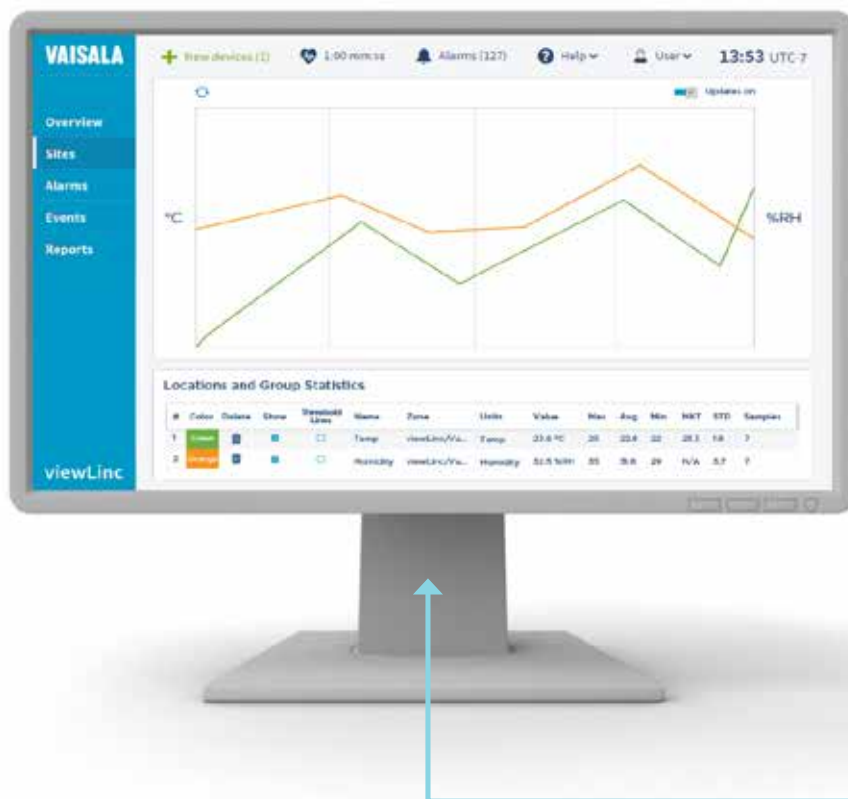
VAISALA

+ New devices (1) 1:00 mm:ss Alarms (127) Help User 13:53 UTC-7

Overview
Sites
Alarms
Events
Reports

viewLinc

Updates on

°C

%RH

Locations and Group Statistics

| # | Color | Delete | Show | Threshold Lines | Name | Zone | Units | Value | Max | Avg | Min | MKT | STD | Samples |
|---|---|---|---|---|---|---|---|---|---|---|---|---|---|---|
| 1 | Green | | | | Temp | viewLinc/Va... | Temp | 23.6 °C | 26 | 23.4 | 22 | 23.1 | 1.6 | 7 |
| 2 | Orange | | | | Humidity | viewLinc/Va... | Humidity | 32.5 %RH | 35 | 31.6 | 29 | N/A | 3.7 | 7 |